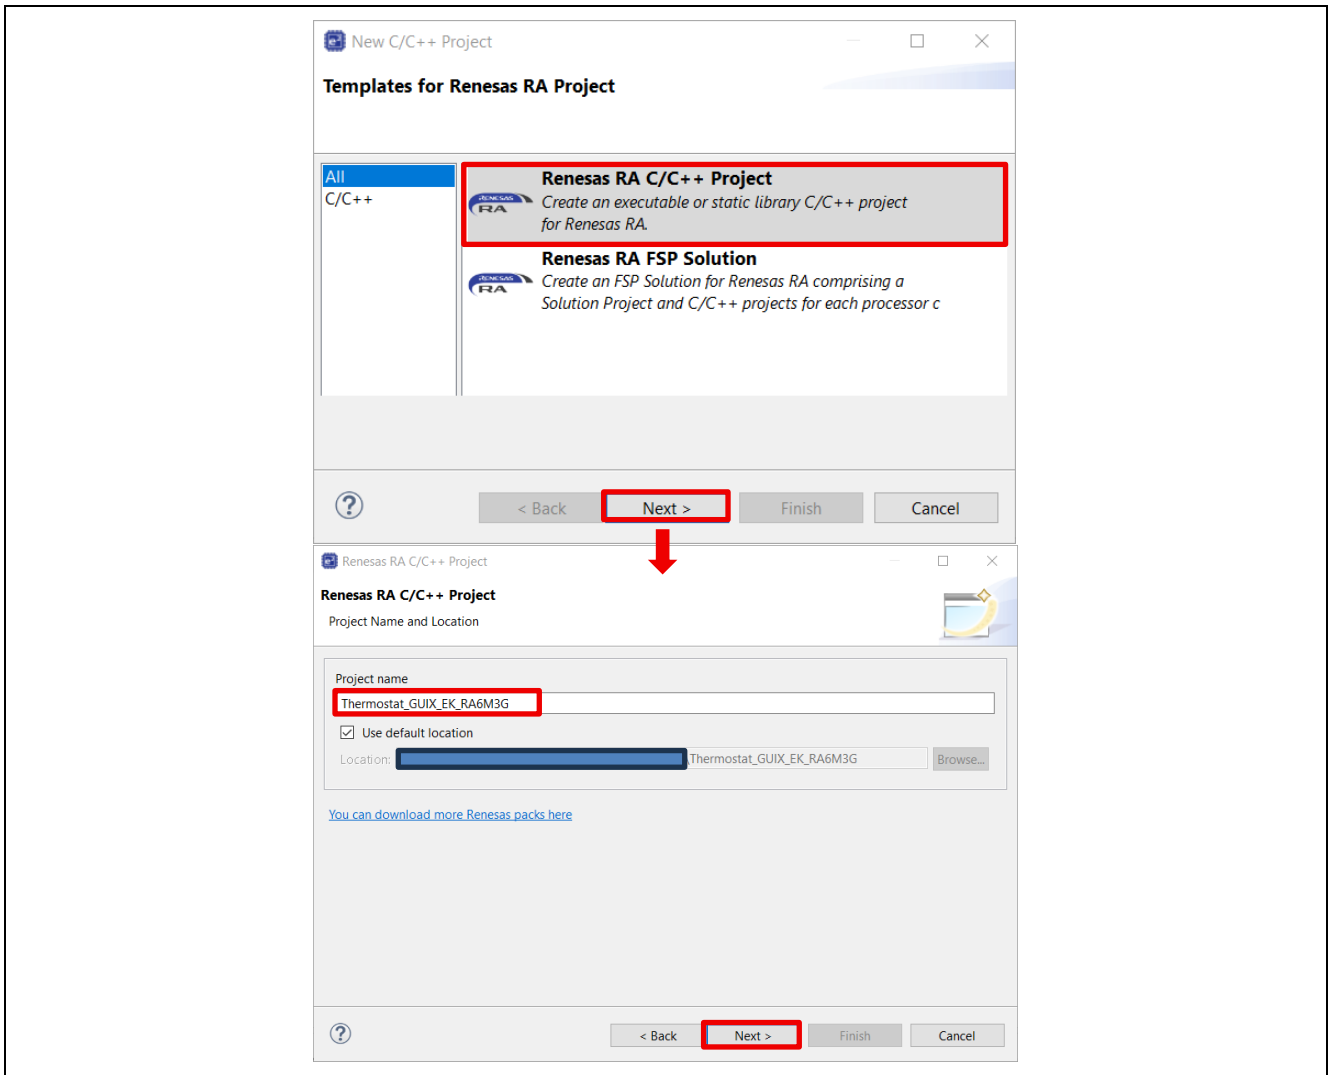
New C/C++ Project

Templates for Renesas RA Project

All
C/C++

RENESAS RA
Renesas RA C/C++ Project
Create an executable or static library C/C++ project for Renesas RA.

RENESAS RA
Renesas RA FSP Solution
Create an FSP Solution for Renesas RA comprising a Solution Project and C/C++ projects for each processor c

< Back Next > Finish Cancel

Renesas RA C/C++ Project

Renesas RA C/C++ Project
Project Name and Location

Project name
Thermostat_GUIX_EK_RA6M3G

Use default location
Location: Thermostat_GUIX_EK_RA6M3G Browse...

You can download more Renesas packs here

< Back Next > Finish Cancel